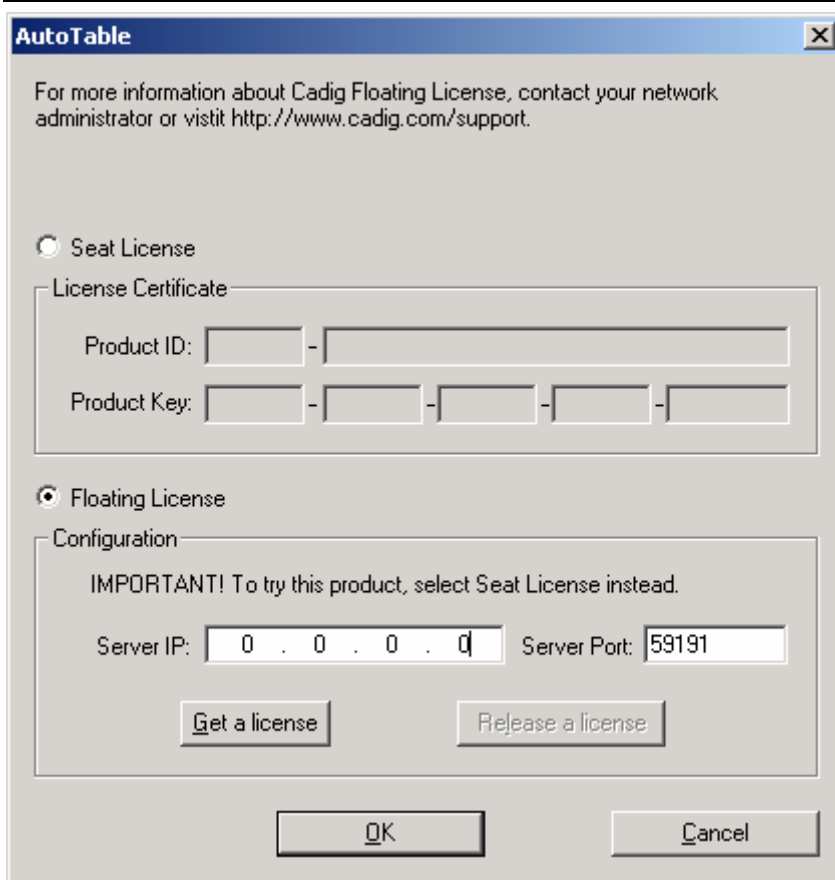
AutoTable

For more information about Cadig Floating License, contact your network administrator or vistit http://www.cadig.com/support.

Seat License

License Certificate

Product ID: -

Product Key: - - - -

Floating License

Configuration

IMPORTANT! To try this product, select Seat License instead.

Server IP: 0 . 0 . 0 . 0 Server Port: 59191

Get a license

Release a license

OK

Cancel